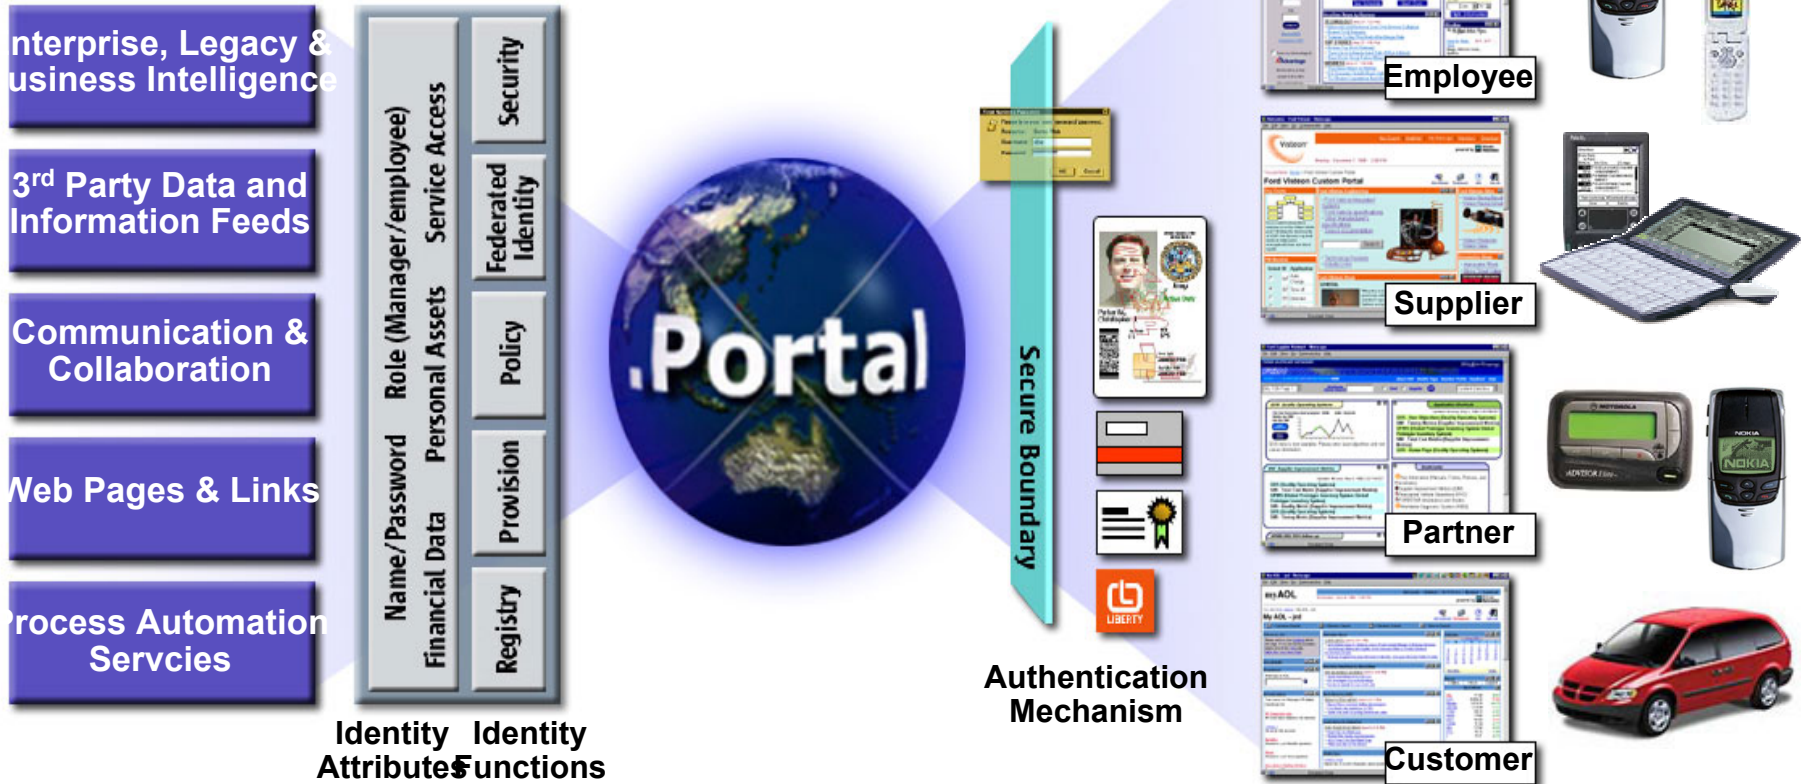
nterprise, Legacy & usiness Intelligence

3$^{rd}$ Party Data and Information Feeds

Communication & Collaboration

Web Pages & Links

rocess Automation Servcies

Name/Password Role (Manager/employee)

Financial Data Personal Assets Service Access

Security

Federated Identity

Policy

Provision

Registry

Identity Attributes

Identity Functions

.Portal

Secure Boundary

LIBERTY

Authentication Mechanism

Employee

Supplier

Partner

Customer

MOTOROLA

ADVISOR Elite

NOKIA

NOKIA